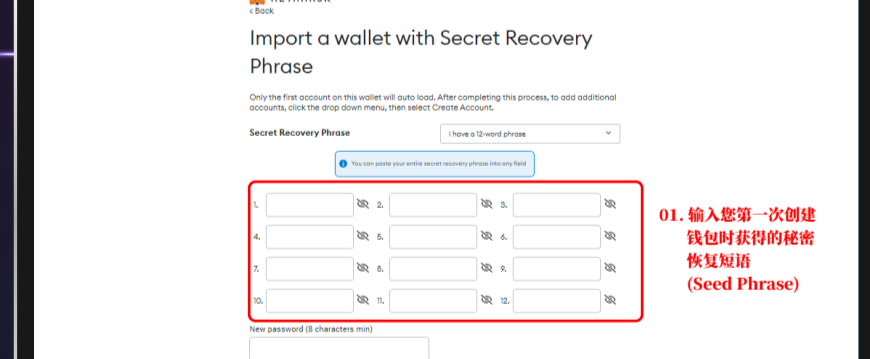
< Back

Import a wallet with Secret Recovery Phrase

Only the first account on this wallet will auto load. After completing this process, to add additional accounts, click the drop down menu, then select Create Account.

Secret Recovery Phrase

I have a 12-word phrase

You can paste your entire secret recovery phrase into any field

1. 2. 3.
4. 5. 6.
7. 8. 9.
10. 11. 12.

01. 输入您第一次创建钱包时获得的秘密恢复短语 (Seed Phrase)

New password (8 characters min)